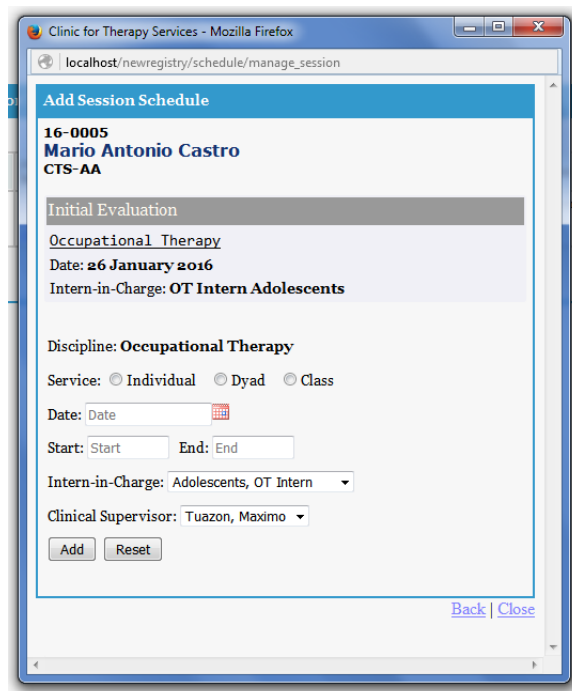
Clinic for Therapy Services - Mozilla Firefox

localhost/newregistry/schedule/manage_session

Add Session Schedule

16-0005
Mario Antonio Castro
CTS-AA

Initial Evaluation

Occupational Therapy
Date: 26 January 2016
Intern-in-Charge: OT Intern Adolescents

Discipline: Occupational Therapy

Service: Individual Dyad Class

Date: Date

Start: Start End: End

Intern-in-Charge: Adolescents, OT Intern

Clinical Supervisor: Tuazon, Maximo

Add Reset

Back | Close